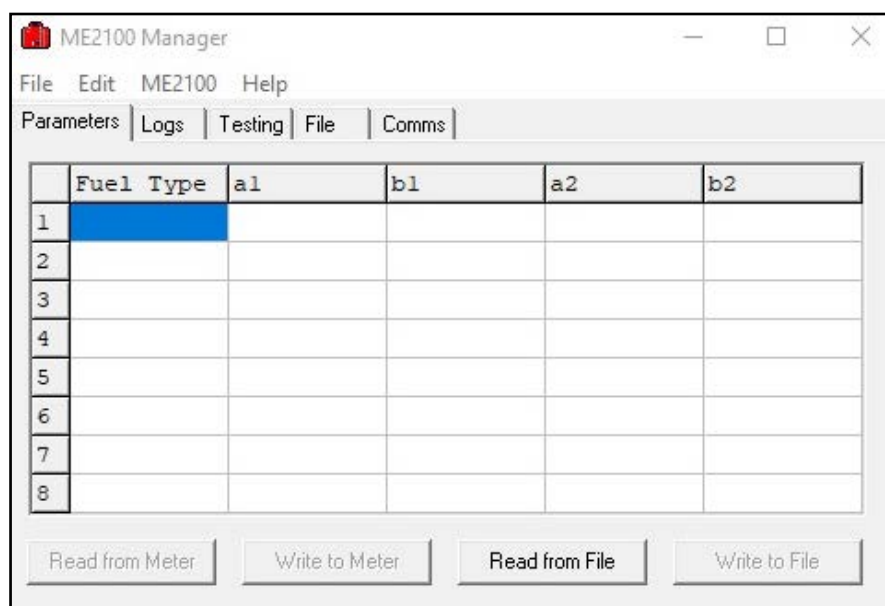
ME2100 Manager

File Edit ME2100 Help

Parameters | Logs | Testing | File | Comms

|  | Fuel Type | a1 | b1 | a2 | b2 |
|---|---|---|---|---|---|
| 1 |  |  |  |  |  |
| 2 |  |  |  |  |  |
| 3 |  |  |  |  |  |
| 4 |  |  |  |  |  |
| 5 |  |  |  |  |  |
| 6 |  |  |  |  |  |
| 7 |  |  |  |  |  |
| 8 |  |  |  |  |  |

Read from Meter | Write to Meter | Read from File | Write to File